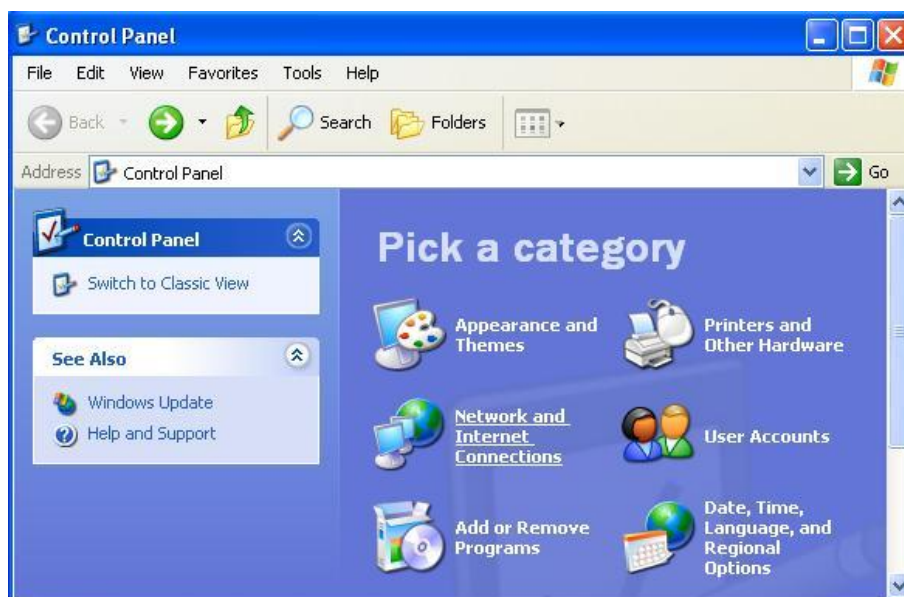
Control Panel

File Edit View Favorites Tools Help

Back Search Folders

Address Control Panel Go

Control Panel

Switch to Classic View

See Also

Windows Update

Help and Support

Pick a category

Appearance and Themes

Printers and Other Hardware

Network and Internet Connections

User Accounts

Add or Remove Programs

Date, Time, Language, and Regional Options